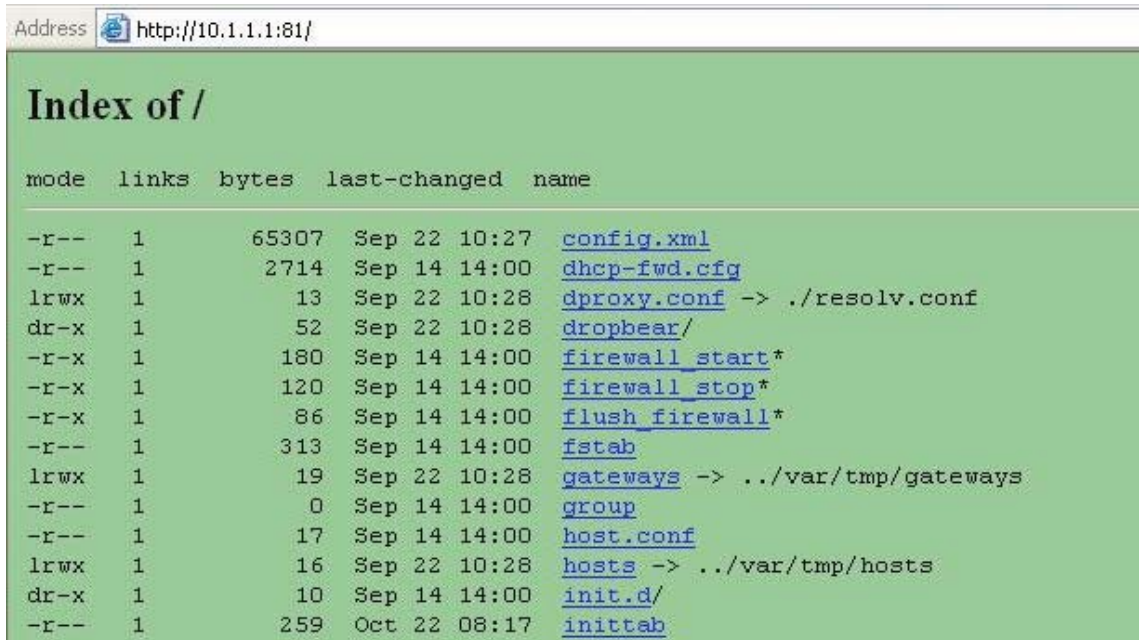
Address http://10.1.1.1:81/

Index of /

| mode | links | bytes | last-changed | name |
|---|---|---|---|---|
| -r-- | 1 | 65307 | Sep 22 10:27 | config.xml |
| -r-- | 1 | 2714 | Sep 14 14:00 | dhcp-fwd.cfg |
| lrwx | 1 | 13 | Sep 22 10:28 | dproxy.conf -> ./resolv.conf |
| dr-x | 1 | 52 | Sep 22 10:28 | dropbear/ |
| -r-x | 1 | 180 | Sep 14 14:00 | firewall_start* |
| -r-x | 1 | 120 | Sep 14 14:00 | firewall_stop* |
| -r-x | 1 | 86 | Sep 14 14:00 | flush_firewall* |
| -r-- | 1 | 313 | Sep 14 14:00 | fstab |
| lrwx | 1 | 19 | Sep 22 10:28 | gateways -> ../var/tmp/gateways |
| -r-- | 1 | 0 | Sep 14 14:00 | group |
| -r-- | 1 | 17 | Sep 14 14:00 | host.conf |
| lrwx | 1 | 16 | Sep 22 10:28 | hosts -> ../var/tmp/hosts |
| dr-x | 1 | 10 | Sep 14 14:00 | init.d/ |
| -r-- | 1 | 259 | Oct 22 08:17 | inittab |